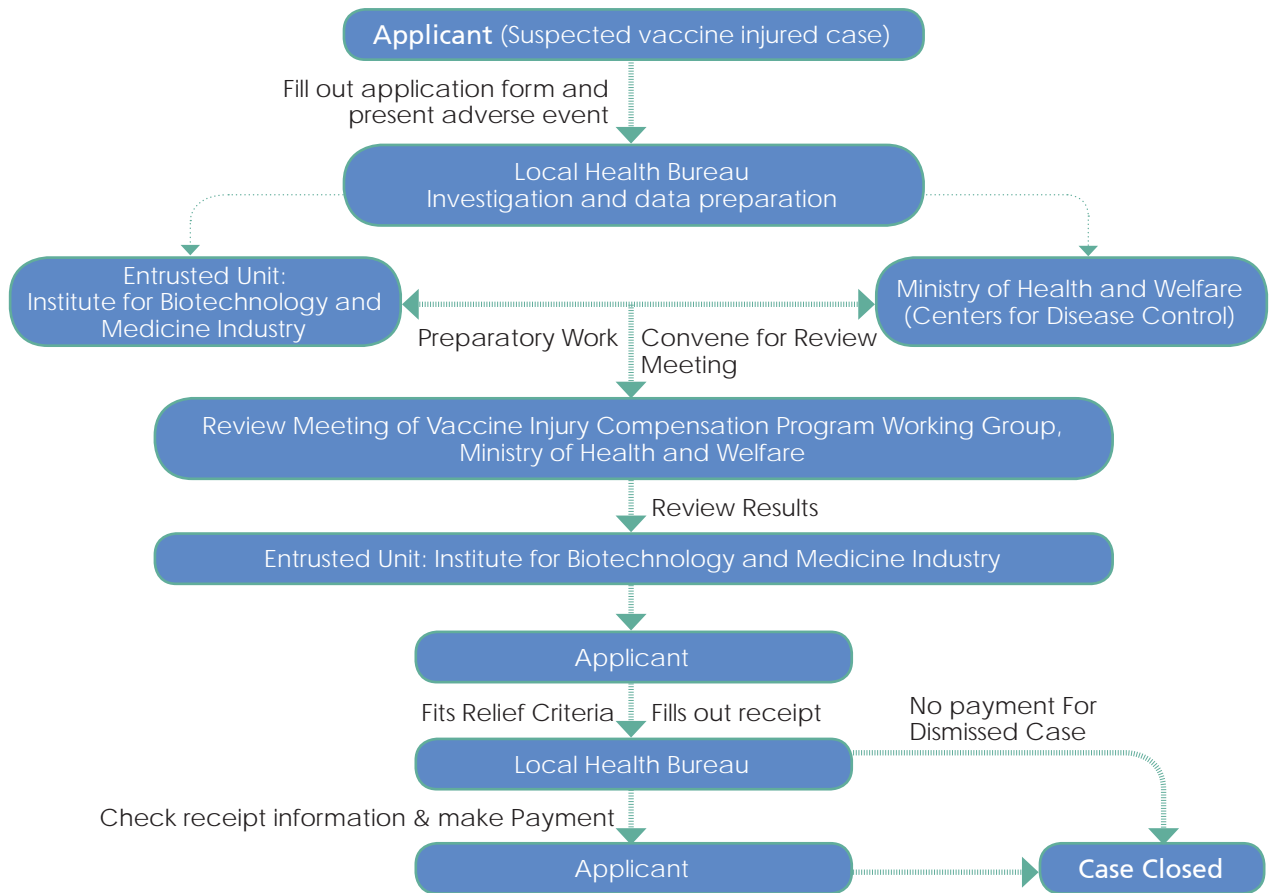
Applicant (Suspected vaccine injured case)

Fill out application form and present adverse event

Local Health Bureau
Investigation and data preparation

Entrusted Unit:
Institute for Biotechnology and Medicine Industry

Ministry of Health and Welfare
(Centers for Disease Control)

Preparatory Work

Convene for Review Meeting

Review Meeting of Vaccine Injury Compensation Program Working Group, Ministry of Health and Welfare

Review Results

Entrusted Unit: Institute for Biotechnology and Medicine Industry

Applicant

Fits Relief Criteria

Fills out receipt

No payment For Dismissed Case

Local Health Bureau

Check receipt information & make Payment

Applicant

Case Closed